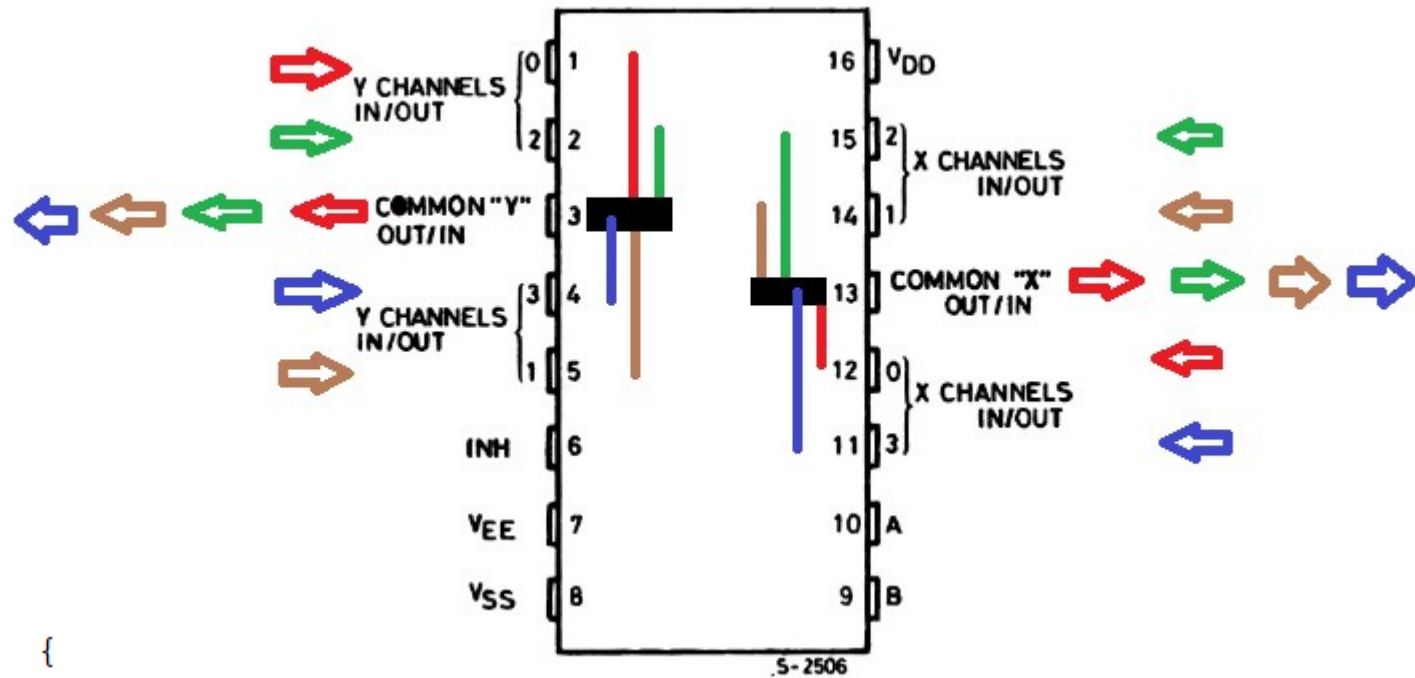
Y CHANNELS IN/OUT 0 1
2 2
COMMON "Y" OUT/IN 3
Y CHANNELS IN/OUT 3 4
1 5
INH 6
$V_{EE}$ 7
$V_{SS}$ 8

16 $V_{DD}$
15 2 X CHANNELS IN/OUT
14 1
13 COMMON "X" OUT/IN
12 0 X CHANNELS IN/OUT
11 3
10 A
9 B

S-2506

{